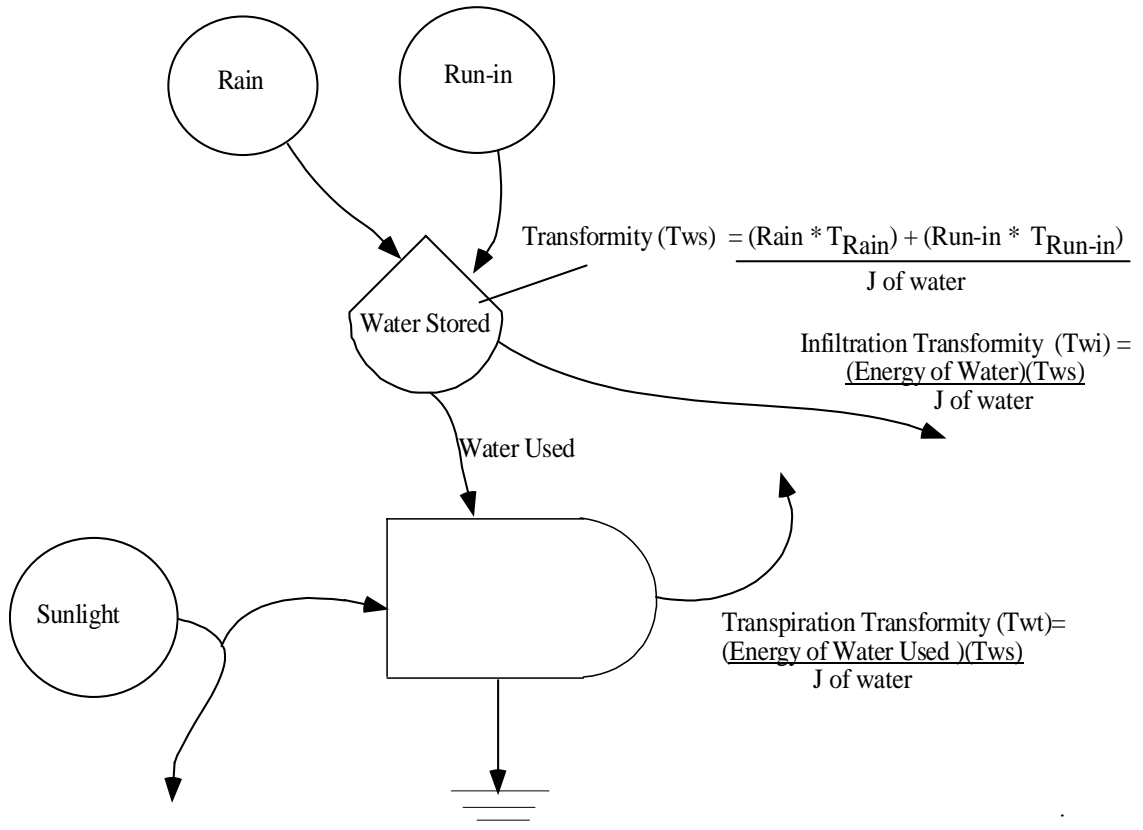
Rain

Run-in

Transformity (Tws) $= \frac{(\text{Rain} * T_{Rain}) + (\text{Run-in} * T_{Run\text{-}in})}{\text{J of water}}$

Water Stored

Infiltration Transformity (Twi) = $\frac{(\text{Energy of Water})(\text{Tws})}{\text{J of water}}$

Water Used

Sunlight

Transpiration Transformity (Twt)= $\frac{(\text{Energy of Water Used })(\text{Tws})}{\text{J of water}}$